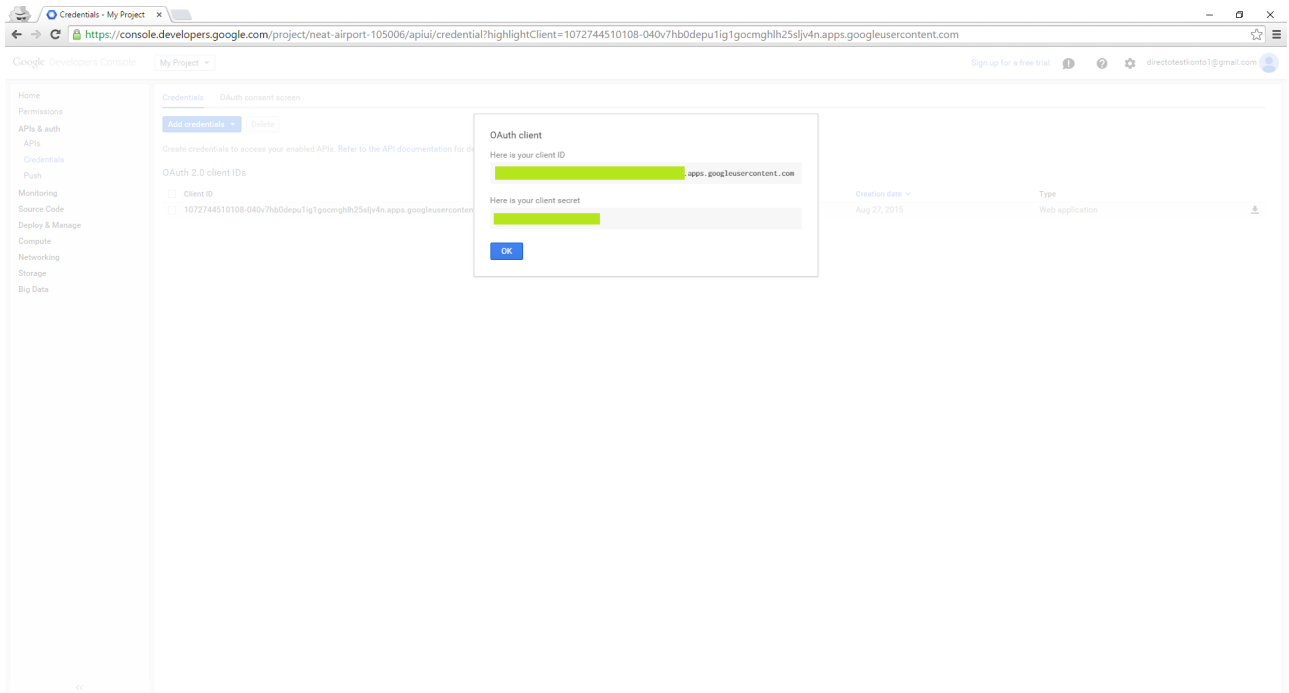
Credentials - My Project ×

https://console.developers.google.com/project/neat-airport-105006/apiui/credential?highlightClient=1072744510108-040v7hb0depu1ig1gocmghlh25sljv4n.apps.googleusercontent.com

Google Developers Console My Project

Sign up for a free trial directotestkonto1@gmail.com

Home
Permissions
APIs & auth
APIs
Credentials
Push
Monitoring
Source Code
Deploy & Manage
Compute
Networking
Storage
Big Data

Credentials OAuth consent screen

Add credentials Delete

Create credentials to access your enabled APIs. Refer to the API documentation for de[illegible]

OAuth 2.0 client IDs

| Client ID | Creation date | Type |
|---|---|---|
| 1072744510108-040v7hb0depu1ig1gocmghlh25sljv4n.apps.googleusercontent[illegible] | Aug 27, 2015 | Web application |

OAuth client

Here is your client ID

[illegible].apps.googleusercontent.com

Here is your client secret

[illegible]

OK